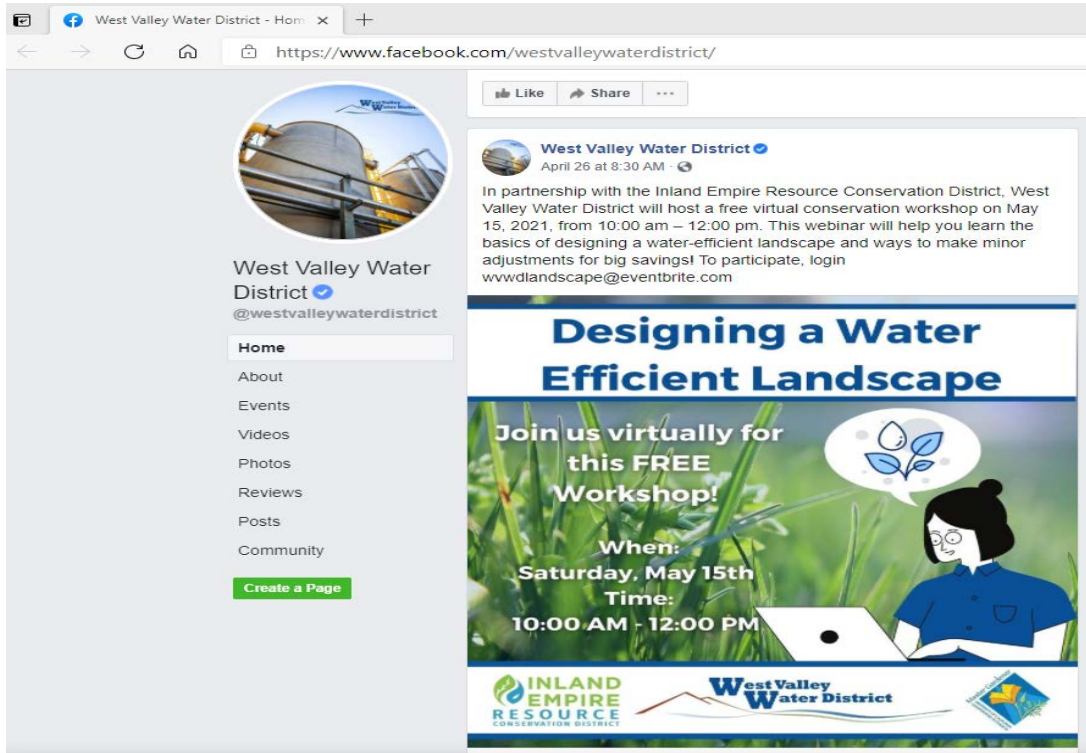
West Valley Water District - Hom ×

https://www.facebook.com/westvalleywaterdistrict/

West Valley Water District

@westvalleywaterdistrict

Home
About
Events
Videos
Photos
Reviews
Posts
Community

Create a Page

Like
Share
···

West Valley Water District
April 26 at 8:30 AM ·

In partnership with the Inland Empire Resource Conservation District, West Valley Water District will host a free virtual conservation workshop on May 15, 2021, from 10:00 am – 12:00 pm. This webinar will help you learn the basics of designing a water-efficient landscape and ways to make minor adjustments for big savings! To participate, login wvwdlandscape@eventbrite.com

Designing a Water Efficient Landscape

Join us virtually for this FREE Workshop!

When:
Saturday, May 15th
Time:
10:00 AM - 12:00 PM

INLAND EMPIRE RESOURCE CONSERVATION DISTRICT

West Valley Water District